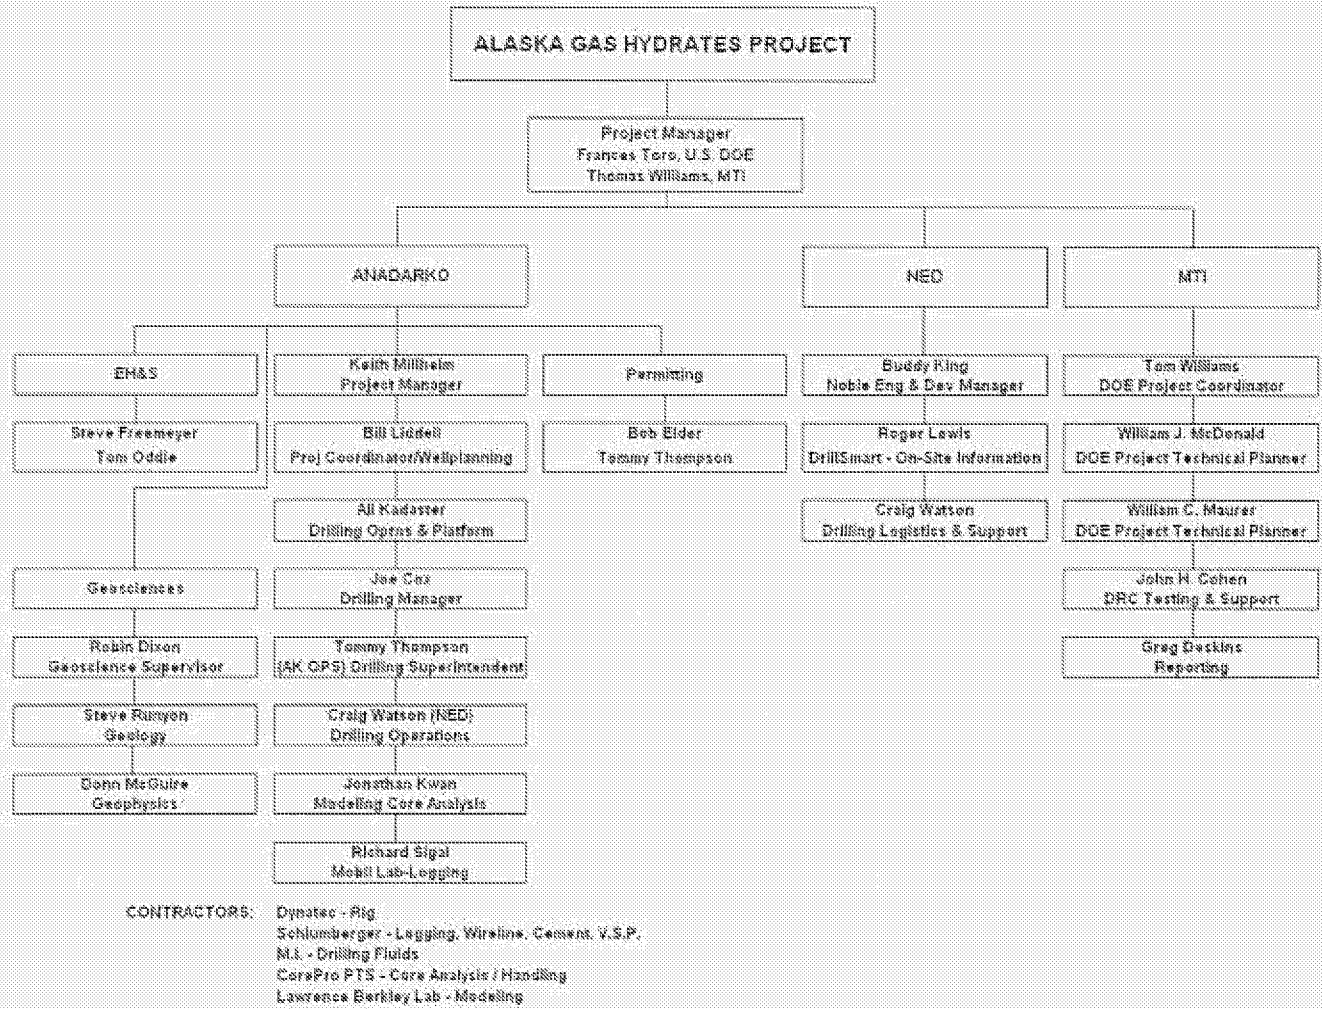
ALASKA GAS HYDRATES PROJECT

Project Manager
Frances Toro, U.S. DOE
Thomas Williams, MTI

ANADARKO

NEO

MTI

EH&S

Steve Freemeyer
Tom Oddie

Keith Millheim
Project Manager

Bill Liddell
Proj Coordinator/Wellplanning

Ali Kadaster
Drilling Oprns & Platform

Joe Cox
Drilling Manager

Tommy Thompson
(AK OPS) Drilling Superintendent

Craig Watson (NED)
Drilling Operations

Jonathan Kwan
Modeling Core Analysis

Richard Sigal
Mobil Lab-Logging

Permitting

Bob Elder
Tommy Thompson

Buddy King
Noble Eng & Dev Manager

Roger Lewis
DrillSmart - On-Site Information

Craig Watson
Drilling Logistics & Support

Tom Williams
DOE Project Coordinator

William J. McDonald
DOE Project Technical Planner

William C. Maurer
DOE Project Technical Planner

John H. Cohen
DRC Testing & Support

Greg Deskins
Reporting

Geosciences

Robin Dixon
Geoscience Supervisor

Steve Runyon
Geology

Donn McGuire
Geophysics

CONTRACTORS: Dynatec - Rig
Schlumberger - Logging, Wireline, Cement, V.S.P.
M.I. - Drilling Fluids
CorePro PTS - Core Analysis / Handling
Lawrence Berkley Lab - Modeling